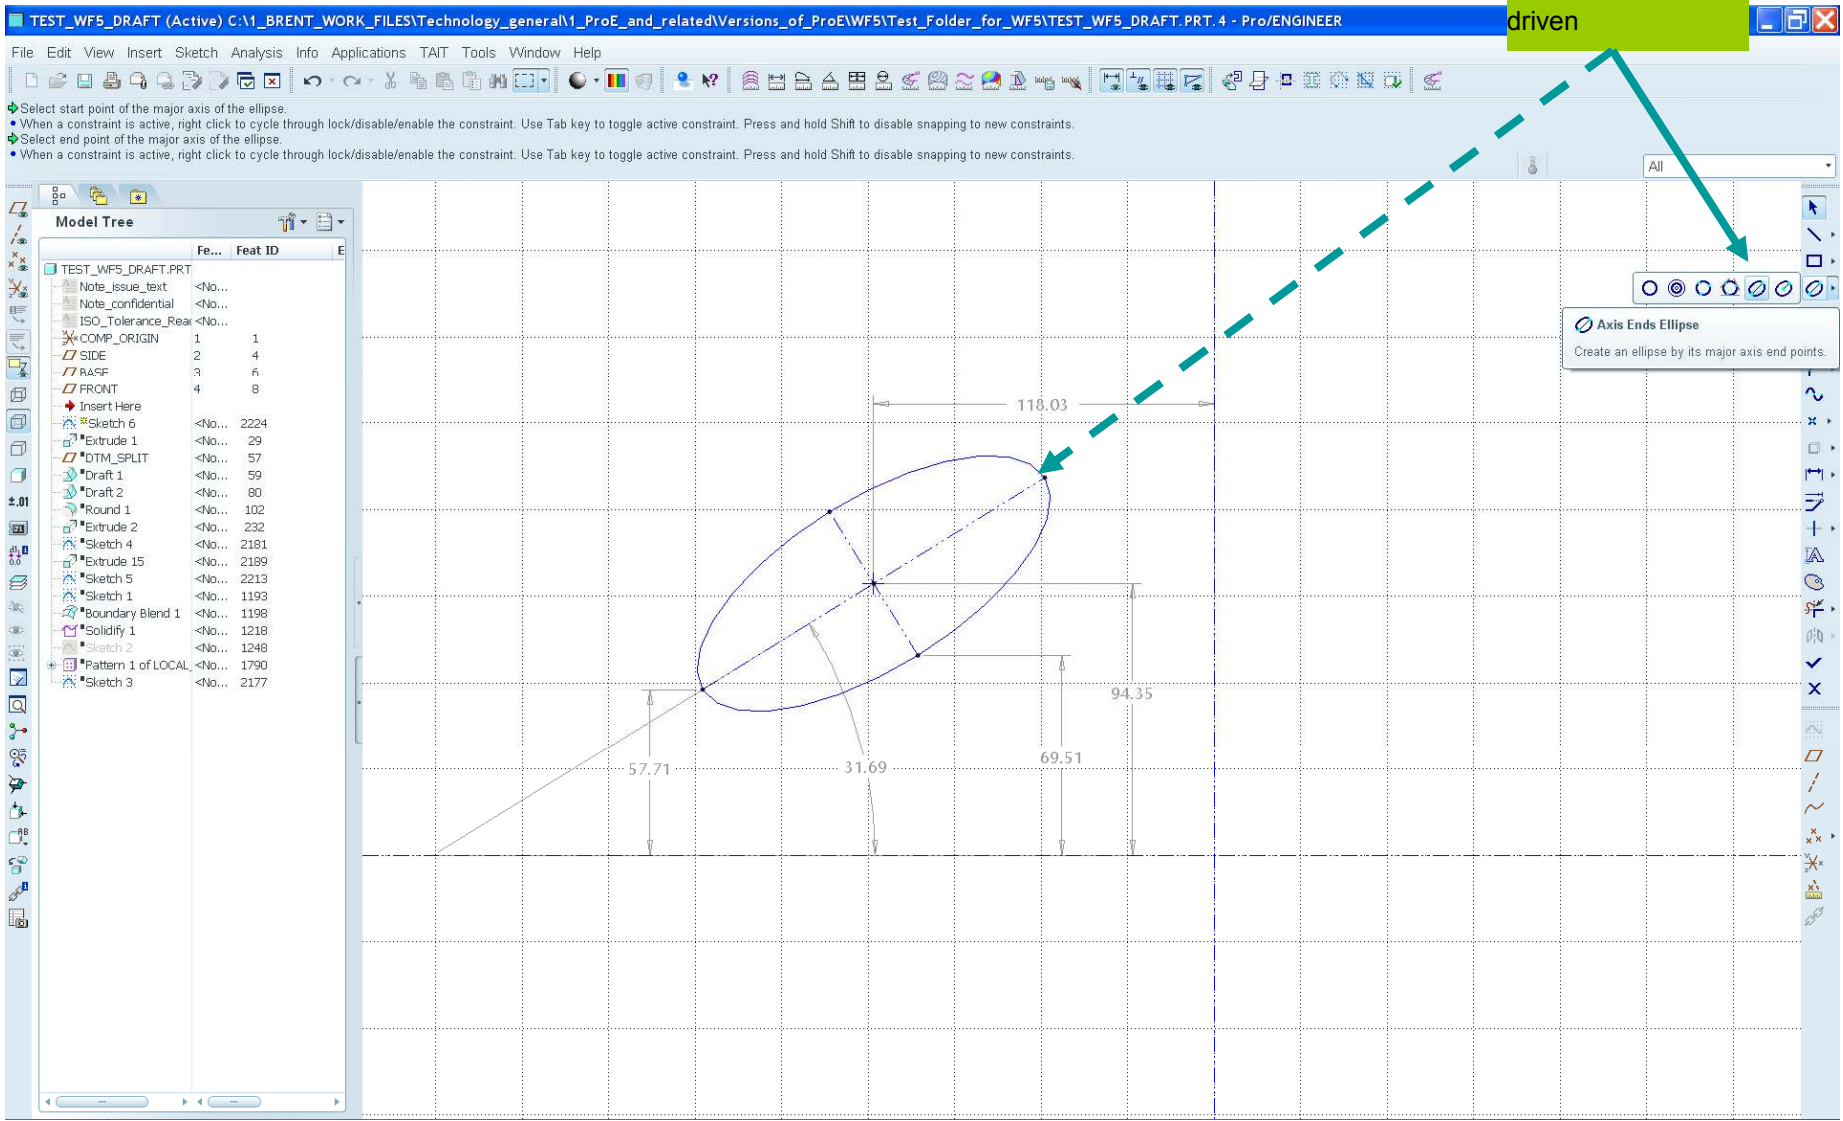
TEST_WF5_DRAFT (Active) C:\1_BRENT_WORK_FILES\Technology_general\1_ProE_and_related\Versions_of_ProE\WF5\Test_Folder_for_WF5\TEST_WF5_DRAFT.PRT.4 - Pro/ENGINEER

driven

File Edit View Insert Sketch Analysis Info Applications TAIT Tools Window Help

Select start point of the major axis of the ellipse.
• When a constraint is active, right click to cycle through lock/disable/enable the constraint. Use Tab key to toggle active constraint. Press and hold Shift to disable snapping to new constraints.
Select end point of the major axis of the ellipse.
• When a constraint is active, right click to cycle through lock/disable/enable the constraint. Use Tab key to toggle active constraint. Press and hold Shift to disable snapping to new constraints.

All

Model Tree

| | Fe... | Feat ID |
|---|---|---|
| TEST_WF5_DRAFT.PRT | | |
| Note_issue_text | <No... | |
| Note_confidential | <No... | |
| ISO_Tolerance_Rea | <No... | |
| COMP_ORIGIN | 1 | 1 |
| SIDE | 2 | 4 |
| BASE | 3 | 6 |
| FRONT | 4 | 8 |
| Insert Here | | |
| Sketch 6 | <No... | 2224 |
| Extrude 1 | <No... | 29 |
| DTM_SPLIT | <No... | 57 |
| Draft 1 | <No... | 59 |
| Draft 2 | <No... | 80 |
| Round 1 | <No... | 102 |
| Extrude 2 | <No... | 232 |
| Sketch 4 | <No... | 2181 |
| Extrude 15 | <No... | 2189 |
| Sketch 5 | <No... | 2213 |
| Sketch 1 | <No... | 1193 |
| Boundary Blend 1 | <No... | 1198 |
| Solidify 1 | <No... | 1218 |
| Sketch 2 | <No... | 1248 |
| Pattern 1 of LOCAL | <No... | 1790 |
| Sketch 3 | <No... | 2177 |

Axis Ends Ellipse
Create an ellipse by its major axis end points.

118.03
94.35
57.71
31.69
69.51